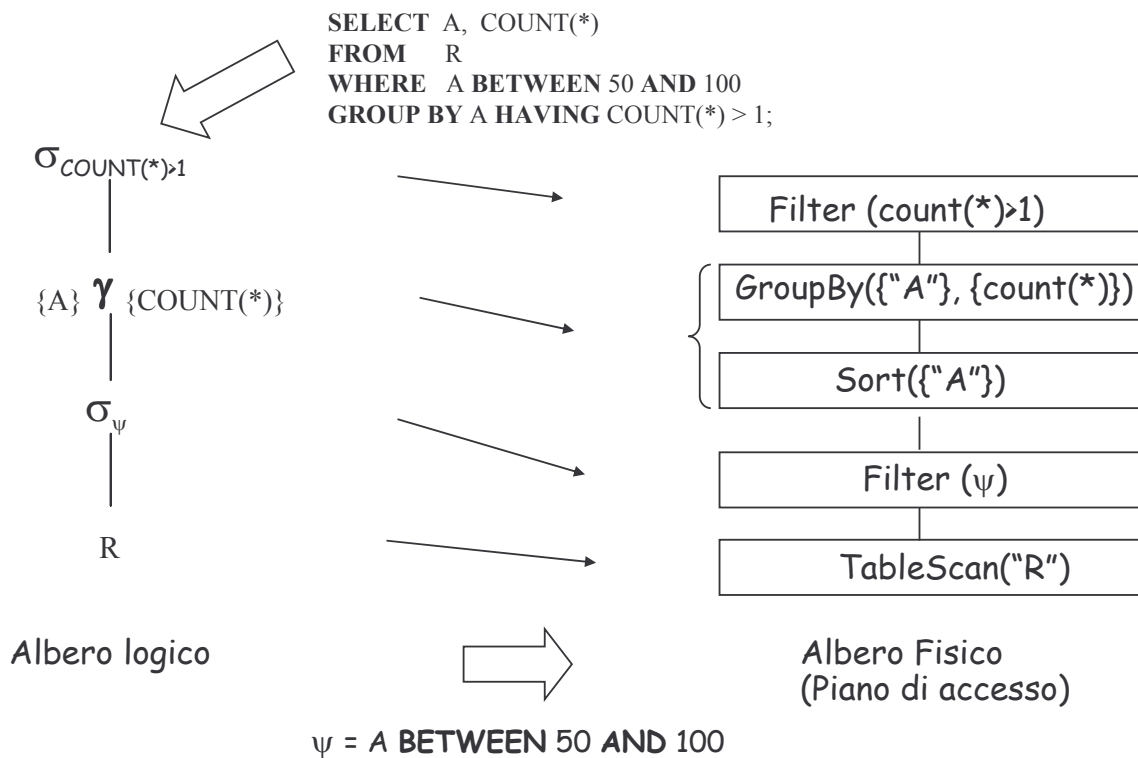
**SELECT** A, COUNT(*)
**FROM** R
**WHERE** A **BETWEEN** 50 **AND** 100
**GROUP BY** A **HAVING** COUNT(*) > 1;

$\sigma_{COUNT(*)>1}$

{A} $\gamma$ {COUNT(*)}

$\sigma_{\psi}$

R

Filter (count(*)>1)

GroupBy({"A"}, {count(*)})

Sort({"A"})

Filter ($\psi$)

TableScan("R")

Albero logico

Albero Fisico
(Piano di accesso)

$\psi$ = A **BETWEEN** 50 **AND** 100